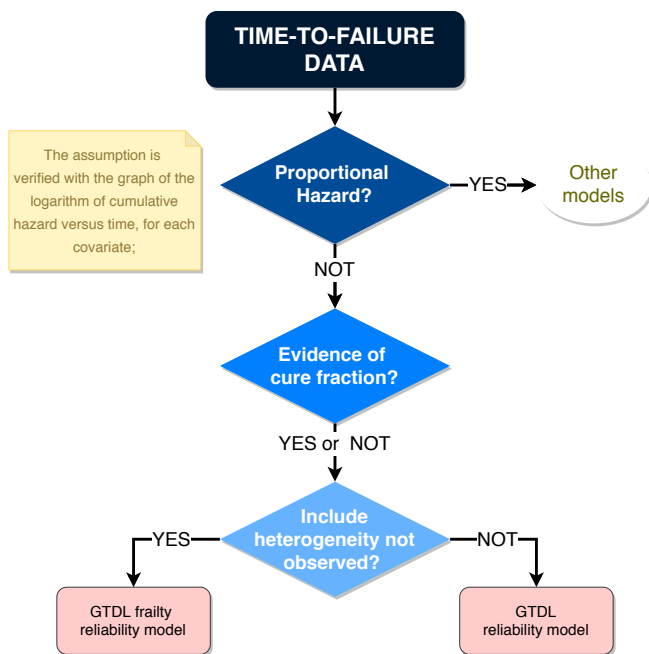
TIME-TO-FAILURE DATA

The assumption is verified with the graph of the logarithm of cumulative hazard versus time, for each covariate;

Proportional Hazard?

YES

Other models

NOT

Evidence of cure fraction?

YES or NOT

Include heterogeneity not observed?

YES

NOT

GTDL frailty reliability model

GTDL reliability model